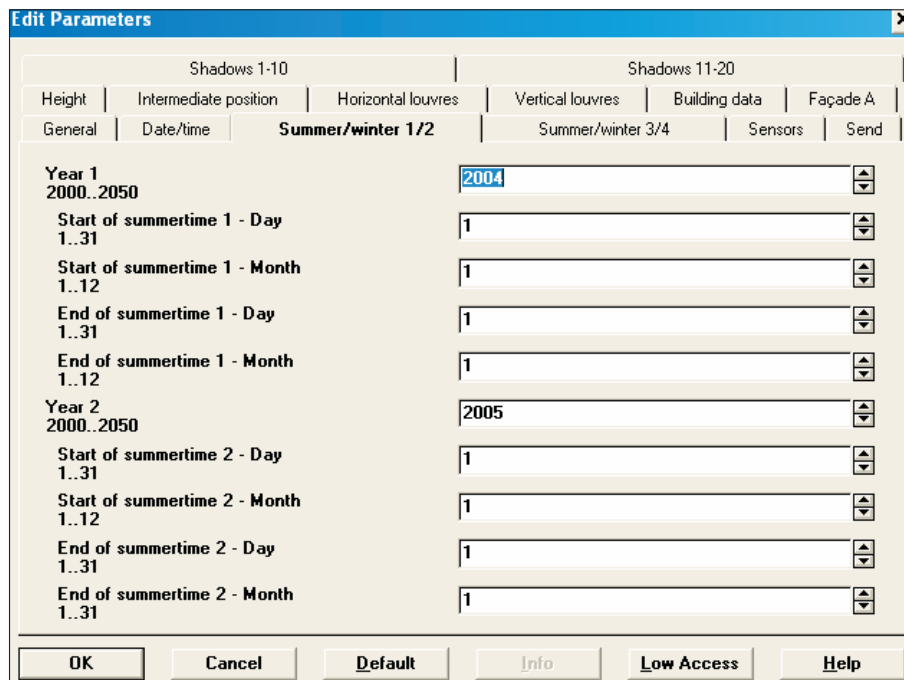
Edit Parameters

Shadows 1-10 | Shadows 11-20

Height | Intermediate position | Horizontal louvres | Vertical louvres | Building data | Façade A

General | Date/time | Summer/winter 1/2 | Summer/winter 3/4 | Sensors | Send

Year 1
2000..2050
2004

Start of summertime 1 - Day
1..31
1

Start of summertime 1 - Month
1..12
1

End of summertime 1 - Day
1..31
1

End of summertime 1 - Month
1..12
1

Year 2
2000..2050
2005

Start of summertime 2 - Day
1..31
1

Start of summertime 2 - Month
1..12
1

End of summertime 2 - Day
1..31
1

End of summertime 2 - Month
1..31
1

OK | Cancel | Default | Info | Low Access | Help